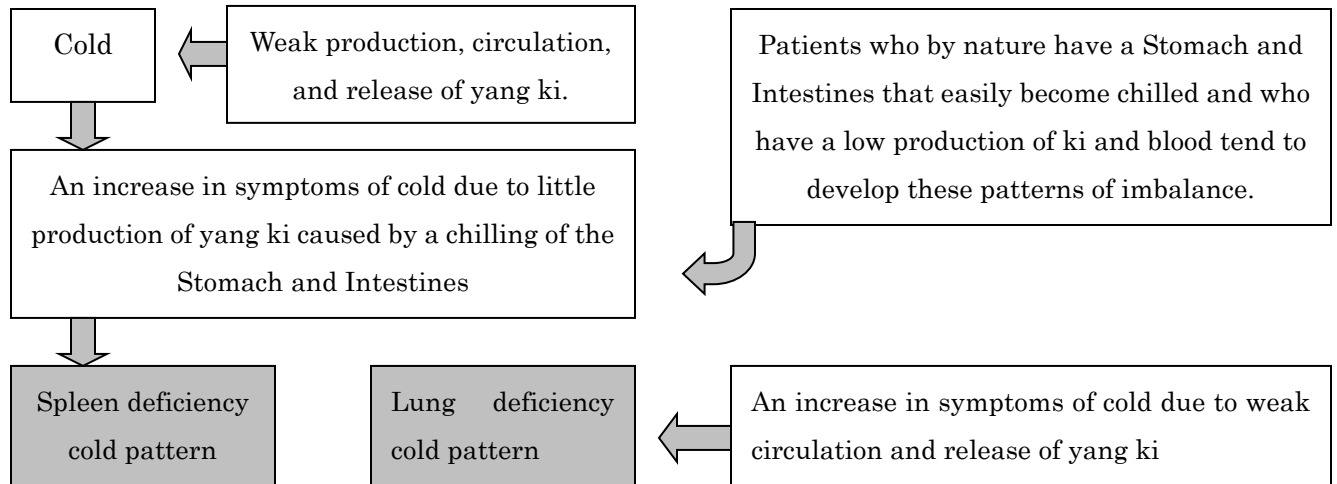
Cold

Weak production, circulation, and release of yang ki.

Patients who by nature have a Stomach and Intestines that easily become chilled and who have a low production of ki and blood tend to develop these patterns of imbalance.

An increase in symptoms of cold due to little production of yang ki caused by a chilling of the Stomach and Intestines

Spleen deficiency cold pattern

Lung deficiency cold pattern

An increase in symptoms of cold due to weak circulation and release of yang ki